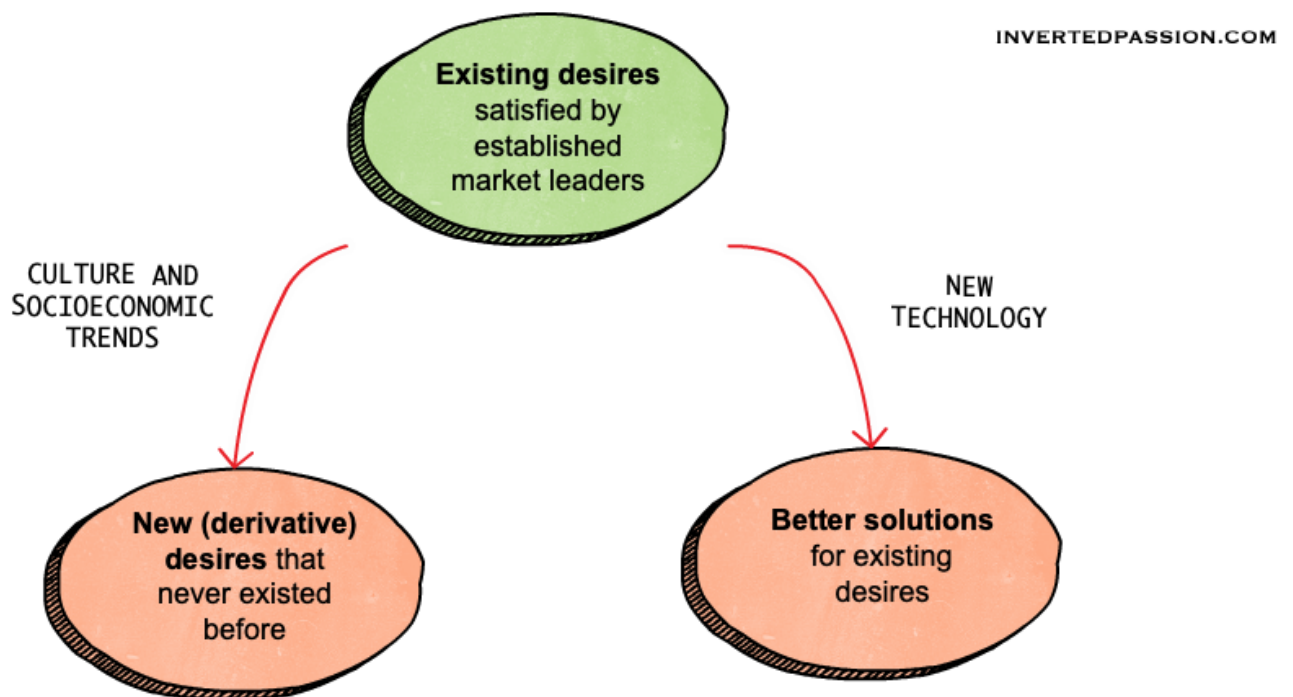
INVERTEDPASSION.COM

**Existing desires** satisfied by established market leaders

CULTURE AND SOCIOECONOMIC TRENDS

NEW TECHNOLOGY

**New (derivative) desires** that never existed before

**Better solutions** for existing desires